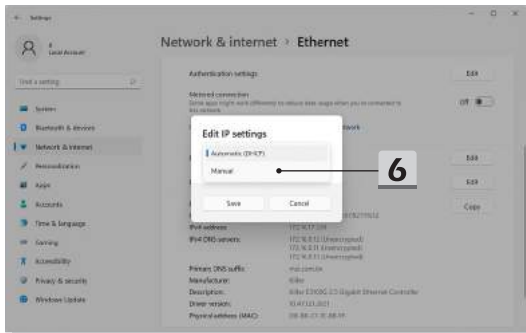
Settings

Local Account

Find a setting

System
Bluetooth & devices
Network & internet
Personalization
Apps
Accounts
Time & language
Gaming
Accessibility
Privacy & security
Windows Update

Network & internet > Ethernet

Authentication settings
Edit

Metered connection
Some apps might work differently to reduce data usage when you're connected to this network
Off

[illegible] network

Edit

Edit

Copy

Edit IP settings

Automatic (DHCP)

Manual

6

Save
Cancel

IPv4 address
IPv4 DNS servers
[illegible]
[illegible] (Unencrypted)
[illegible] (Unencrypted)
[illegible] (Unencrypted)

Primary DNS suffix
Manufacturer
Description
Driver version
Physical address (MAC)
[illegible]
Killer
Killer E3000 2.5 Gigabit Ethernet Controller
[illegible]
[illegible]